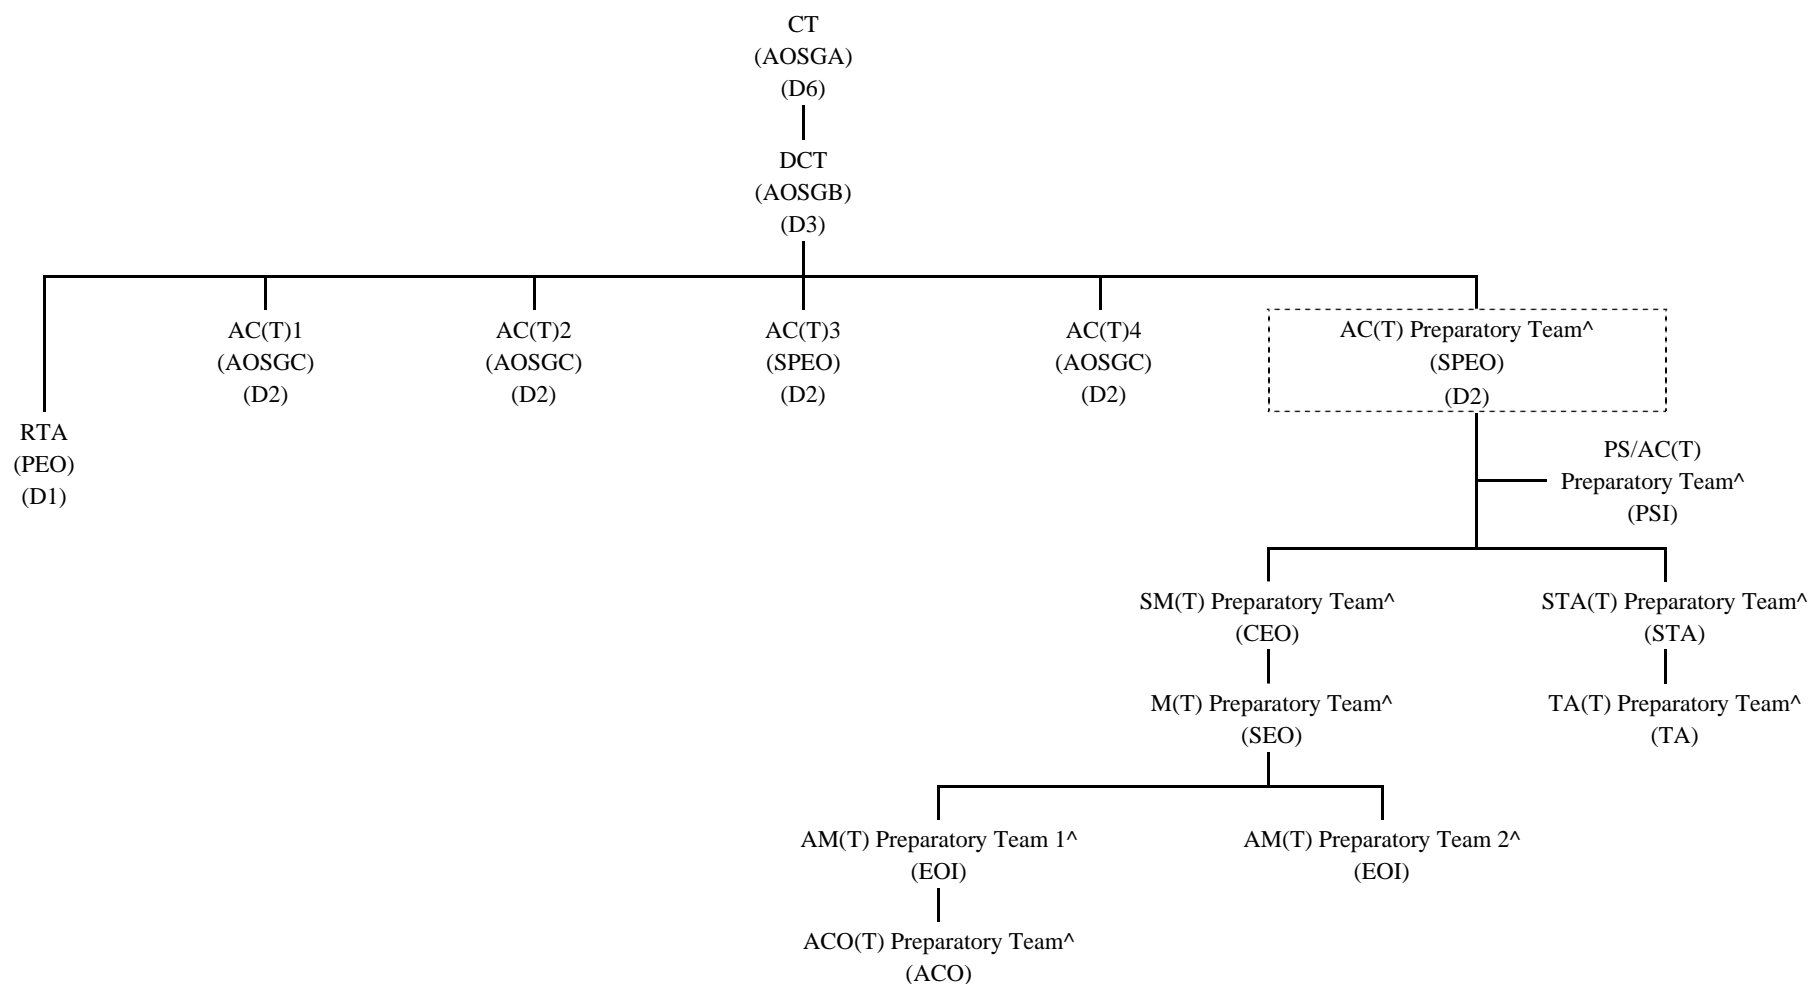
CT
(AOSGA)
(D6)

DCT
(AOSGB)
(D3)

AC(T)1
(AOSGC)
(D2)

AC(T)2
(AOSGC)
(D2)

AC(T)3
(SPEO)
(D2)

AC(T)4
(AOSGC)
(D2)

AC(T) Preparatory Team^
(SPEO)
(D2)

RTA
(PEO)
(D1)

PS/AC(T)
Preparatory Team^
(PSI)

SM(T) Preparatory Team^
(CEO)

STA(T) Preparatory Team^
(STA)

M(T) Preparatory Team^
(SEO)

TA(T) Preparatory Team^
(TA)

AM(T) Preparatory Team 1^
(EOI)

AM(T) Preparatory Team 2^
(EOI)

ACO(T) Preparatory Team^
(ACO)